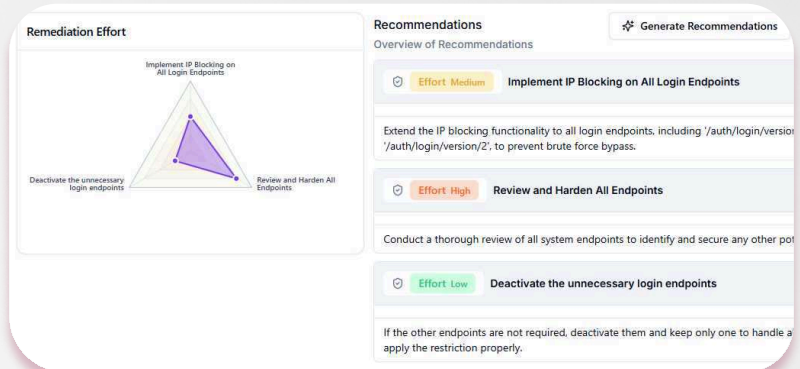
Remediation Effort

Implement IP Blocking on All Login Endpoints

Deactivate the unnecessary login endpoints

Review and Harden All Endpoints

Recommendations

Overview of Recommendations

Generate Recommendations

Effort Medium Implement IP Blocking on All Login Endpoints

Extend the IP blocking functionality to all login endpoints, including '/auth/login/versio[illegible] '/auth/login/version/2', to prevent brute force bypass.

Effort High Review and Harden All Endpoints

Conduct a thorough review of all system endpoints to identify and secure any other pot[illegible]

Effort Low Deactivate the unnecessary login endpoints

If the other endpoints are not required, deactivate them and keep only one to handle a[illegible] apply the restriction properly.